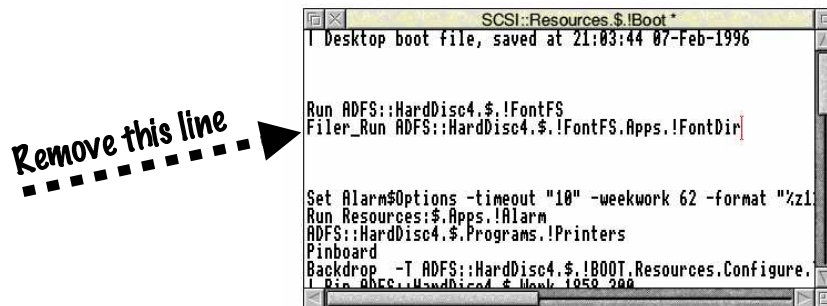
Remove this line

SCSI::Resources.$.!Boot *

| Desktop boot file, saved at 21:03:44 07-Feb-1996

Run ADFS::HardDisc4.$.!FontFS
Filer_Run ADFS::HardDisc4.$.!FontFS.Apps.!FontDir

Set Alarm$Options -timeout "10" -weekwork 62 -format "%z1
Run Resources:$.Apps.!Alarm
ADFS::HardDisc4.$.Programs.!Printers
Pinboard
Backdrop -T ADFS::HardDisc4.$.!BOOT.Resources.Configure.
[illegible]